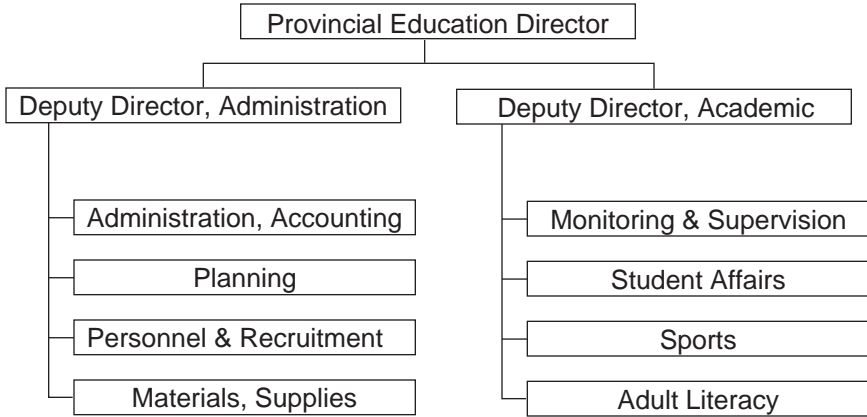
Provincial Education Director

Deputy Director, Administration

Administration, Accounting

Planning

Personnel & Recruitment

Materials, Supplies

Deputy Director, Academic

Monitoring & Supervision

Student Affairs

Sports

Adult Literacy